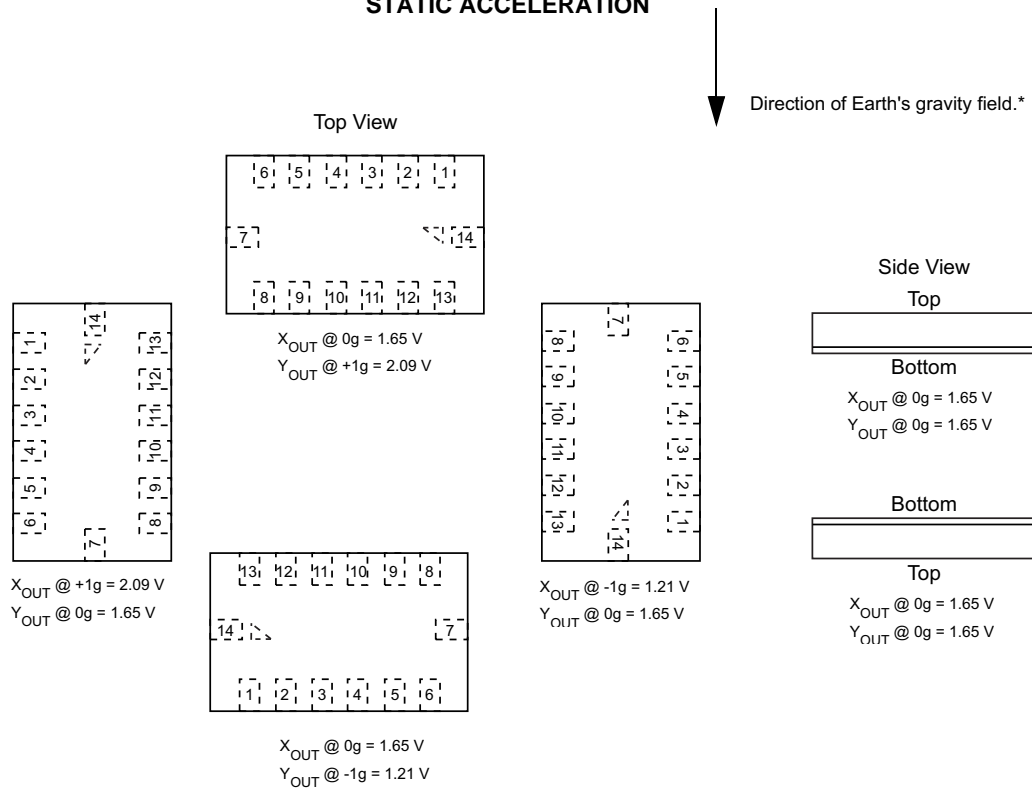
STATIC ACCELERATION

Direction of Earth's gravity field.*

Top View

6 5 4 3 2 1
7 14
8 9 10 11 12 13

$X_{OUT}$ @ 0g = 1.65 V
$Y_{OUT}$ @ +1g = 2.09 V

14
1 13
2 12
3 11
4 10
5 9
6 8
7

$X_{OUT}$ @ +1g = 2.09 V
$Y_{OUT}$ @ 0g = 1.65 V

13 12 11 10 9 8
14 7
1 2 3 4 5 6

$X_{OUT}$ @ 0g = 1.65 V
$Y_{OUT}$ @ -1g = 1.21 V

7
8 6
9 5
10 4
11 3
12 2
13 1
14

$X_{OUT}$ @ -1g = 1.21 V
$Y_{OUT}$ @ 0g = 1.65 V

Side View
Top
Bottom
$X_{OUT}$ @ 0g = 1.65 V
$Y_{OUT}$ @ 0g = 1.65 V

Bottom
Top
$X_{OUT}$ @ 0g = 1.65 V
$Y_{OUT}$ @ 0g = 1.65 V